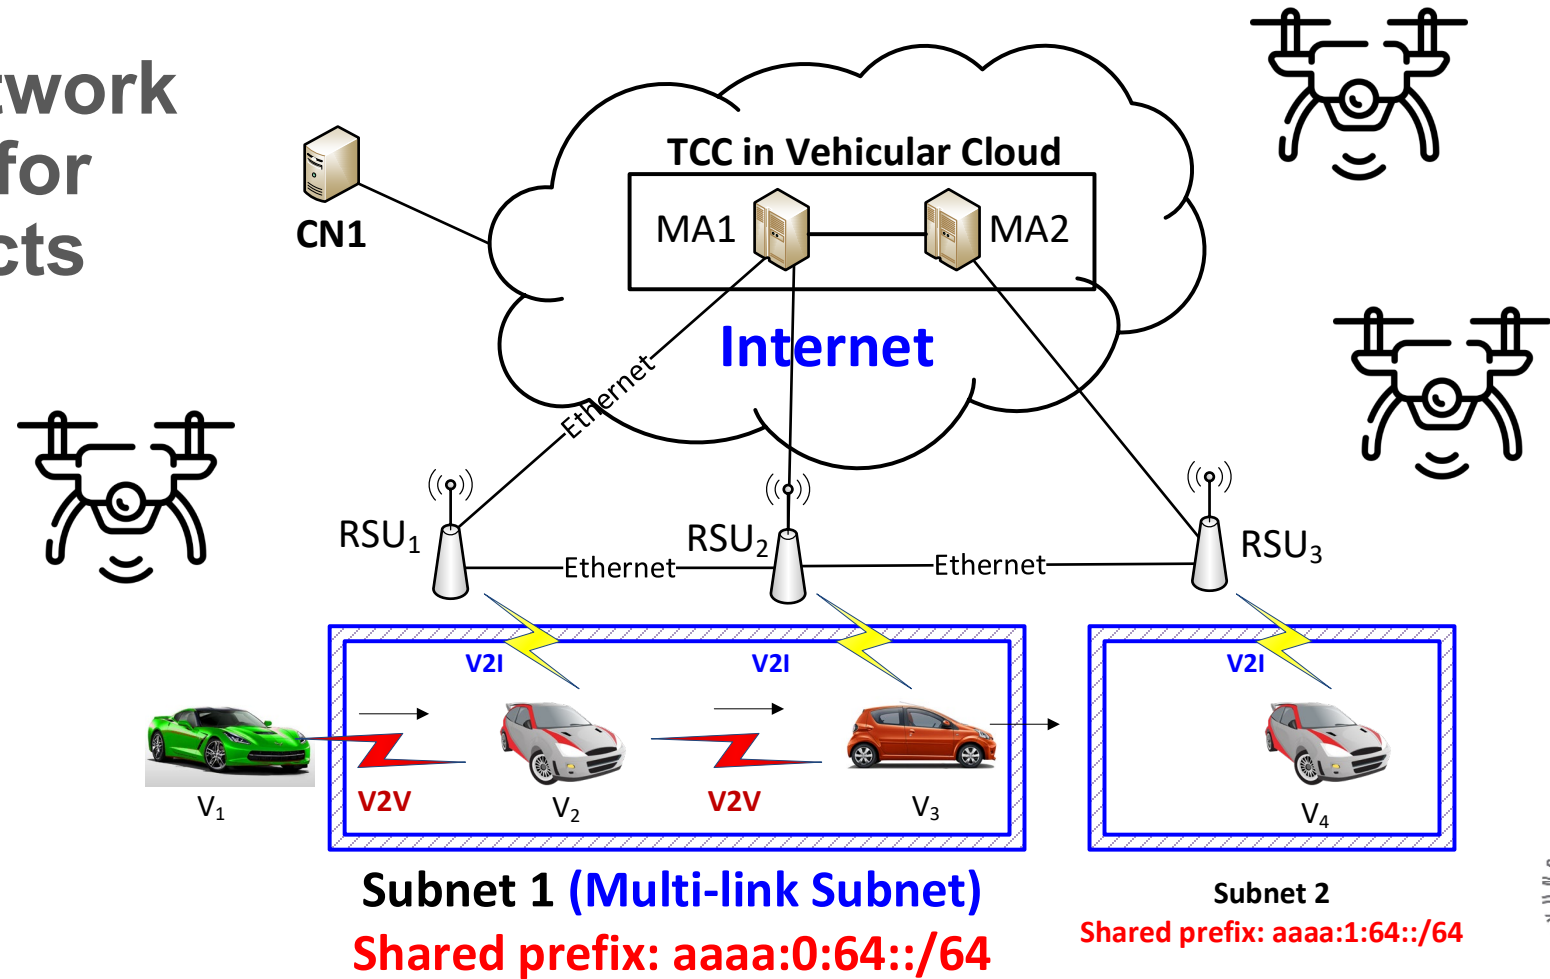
twork
for
cts

CN1

TCC in Vehicular Cloud

MA1

MA2

Internet

Ethernet

RSU$_1$

RSU$_2$

RSU$_3$

Ethernet

Ethernet

V2I

V2I

V2I

V2V

V2V

V$_1$

V$_2$

V$_3$

V$_4$

Subnet 1 (Multi-link Subnet)

Shared prefix: aaaa:0:64::/64

Subnet 2

Shared prefix: aaaa:1:64::/64